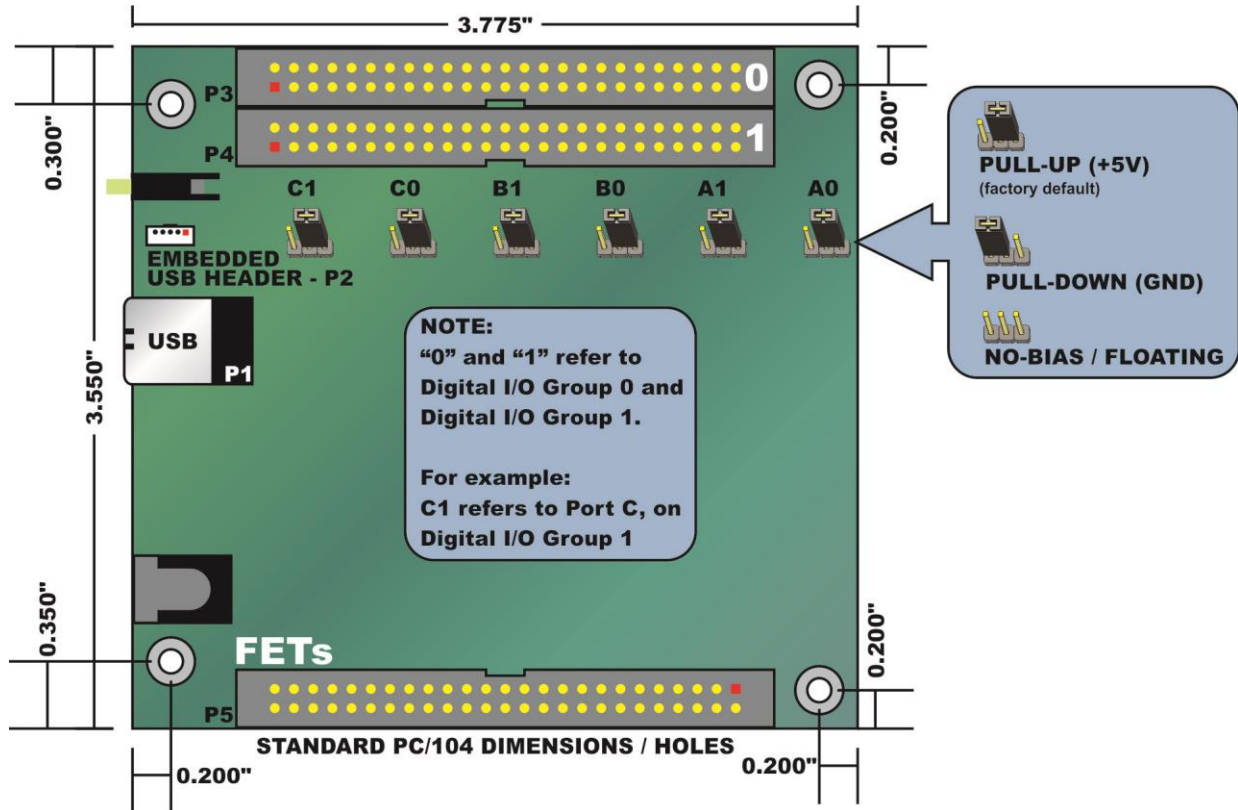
3.775"

0.300"

P3

0

P4

1

0.200"

PULL-UP (+5V)
(factory default)

PULL-DOWN (GND)

NO-BIAS / FLOATING

C1 C0 B1 B0 A1 A0

EMBEDDED
USB HEADER - P2

USB

P1

3.550"

NOTE:
“0” and “1” refer to Digital I/O Group 0 and Digital I/O Group 1.

For example:
C1 refers to Port C, on Digital I/O Group 1

0.350"

FETs

0.200"

P5

STANDARD PC/104 DIMENSIONS / HOLES

0.200"

0.200"